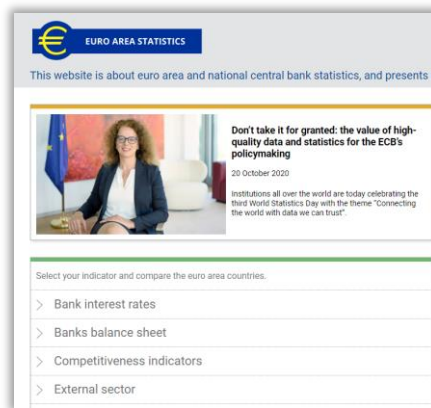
EURO AREA STATISTICS

This website is about euro area and national central bank statistics, and presents

Don't take it for granted: the value of high-quality data and statistics for the ECB's policymaking

20 October 2020

Institutions all over the world are today celebrating the third World Statistics Day with the theme "Connecting the world with data we can trust".

Select your indicator and compare the euro area countries.

Bank interest rates

Banks balance sheet

Competitiveness indicators

External sector